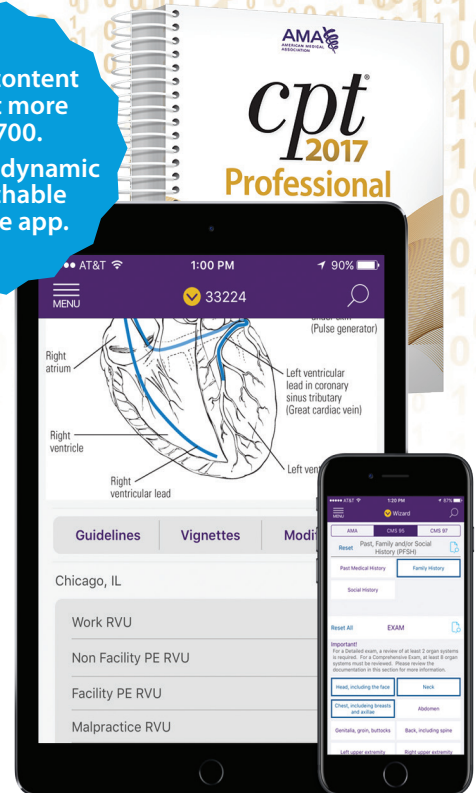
ontent
t more
700.

dynamic
chable
e app.

AMA
AMERICAN MEDICAL ASSOCIATION

cpt®
2017
Professional

•• AT&T
1:00 PM
90%

MENU
33224

(Pulse generator)

Right atrium

Left ventricular lead in coronary sinus tributary (Great cardiac vein)

Right ventricle

Left ven

Right ventricular lead

Guidelines
Vignettes
Modi

Chicago, IL

Work RVU

Non Facility PE RVU

Facility PE RVU

Malpractice RVU

••••• AT&T
1:20 PM
57%

MENU
Wizard

AMA
CMS 95
CMS 97

Reset
Past, Family and/or Social History (PFSH)

Past Medical History
Family History

Social History

Reset All
EXAM

Important!
For a Detailed exam, a review of at least 2 organ systems is required. For a Comprehensive Exam, at least 8 organ systems must be reviewed. Please review the documentation in this section for more information.

Head, including the face
Neck

Chest, including breasts and axillae
Abdomen

Genitalia, groin, buttocks
Back, including spine

Left upper extremity
Right upper extremity